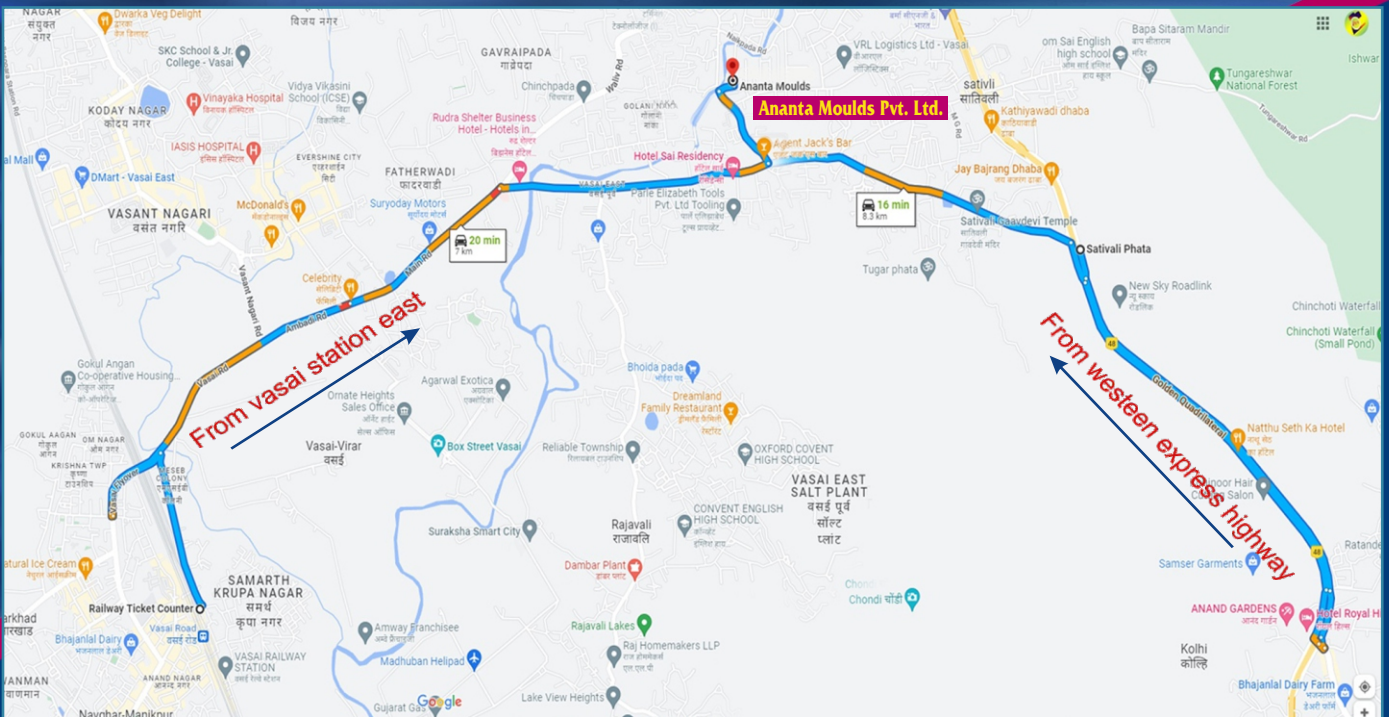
NAGAR
संयुक्त नगर
Dwarka Veg Delight
विजय नगर
SKC School & Jr. College - Vasai
GAVRAIPADA
गावराईपाडा
Ananta Moulds
Ananta Moulds Pvt. Ltd.
VRL Logistics Ltd - Vasai
om Sai English high school
Bapa Sitaram Mandir
Tungareshwar National Forest
Ishwar
KODAY NAGAR
कोदय नगर
Vinayaka Hospital
Vidya Vikasini School (ICSE)
Chinchpada
Rudra Shelter Business Hotel - Hotels in...
sativli
सातिवली
Kathiyawadi dhaba
IASIS HOSPITAL
EVERSHINE CITY
एव्हरशाईन सिटी
FATHERWADI
फादरवाडी
Hotel Sai Residency
Agent Jack's Bar
Jay Bajrang Dhaba
al Mall
DMart - Vasai East
VASANT NAGARI
वसंत नगरी
McDonald's
Suryoday Motors
VASAI EAST
Parle Elizabeth Tools Pvt. Ltd Tooling
16 min
8.3 km
Sativali Gaavdevi Temple
Sativali Phata
20 min
7 km
Tugar phata
Celebrity
New Sky Roadlink
Chinchoti Waterfall
Chinchoti Waterfall (Small Pond)
Gokul Angan Co-operative Housing...
From vasai station east
From westeen express highway
Agarwal Exotica
Bhoida pada
Ornate Heights Sales Office
Dreamland Family Restaurant
Natthu Seth Ka Hotel
GOKUL AAGAN
OM NAGAR
KRISHNA TWP
Vasai-Virar
वसई
Box Street Vasai
Reliable Township
OXFORD COVENT HIGH SCHOOL
VASAI EAST SALT PLANT
वसई पूर्व सॉल्ट प्लांट
Rajavali
राजावली
CONVENT ENGLISH HIGH SCHOOL
Suraksha Smart City
Dambar Plant
Samser Garments
Ratande
atural Ice Cream
SAMARTH KRUPA NAGAR
समर्थ कृपा नगर
Railway Ticket Counter
Chondi
चोंडी
ANAND GARDENS
Hotel Royal Hi
arkhad
Bhajanlal Dairy
Vasai Road
वसई रोड
Amway Franchisee
Rajavali Lakes
Raj Homemakers LLP
Kolhi
कोल्हि
VASAI RAILWAY STATION
Madhuban Helipad
ANAND NAGAR
VANMAN
Google
Lake View Heights
Bhajanlal Dairy Farm
Gujarat Gas
Navghar-Manikpur
Vasai Rd
Ambadi Rd
Golden Quadrilateral
48